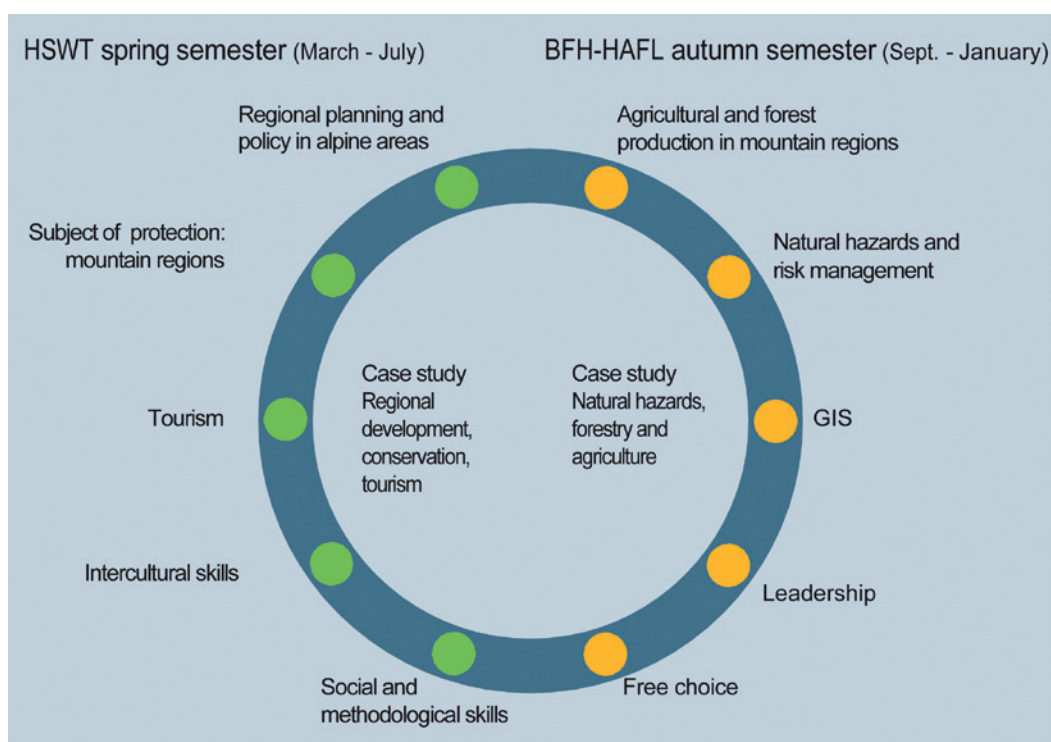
HSWT spring semester (March - July)

BFH-HAFL autumn semester (Sept. - January)

Regional planning and policy in alpine areas

Subject of protection: mountain regions

Tourism

Intercultural skills

Social and methodological skills

Agricultural and forest production in mountain regions

Natural hazards and risk management

GIS

Leadership

Free choice

Case study Regional development, conservation, tourism

Case study Natural hazards, forestry and agriculture